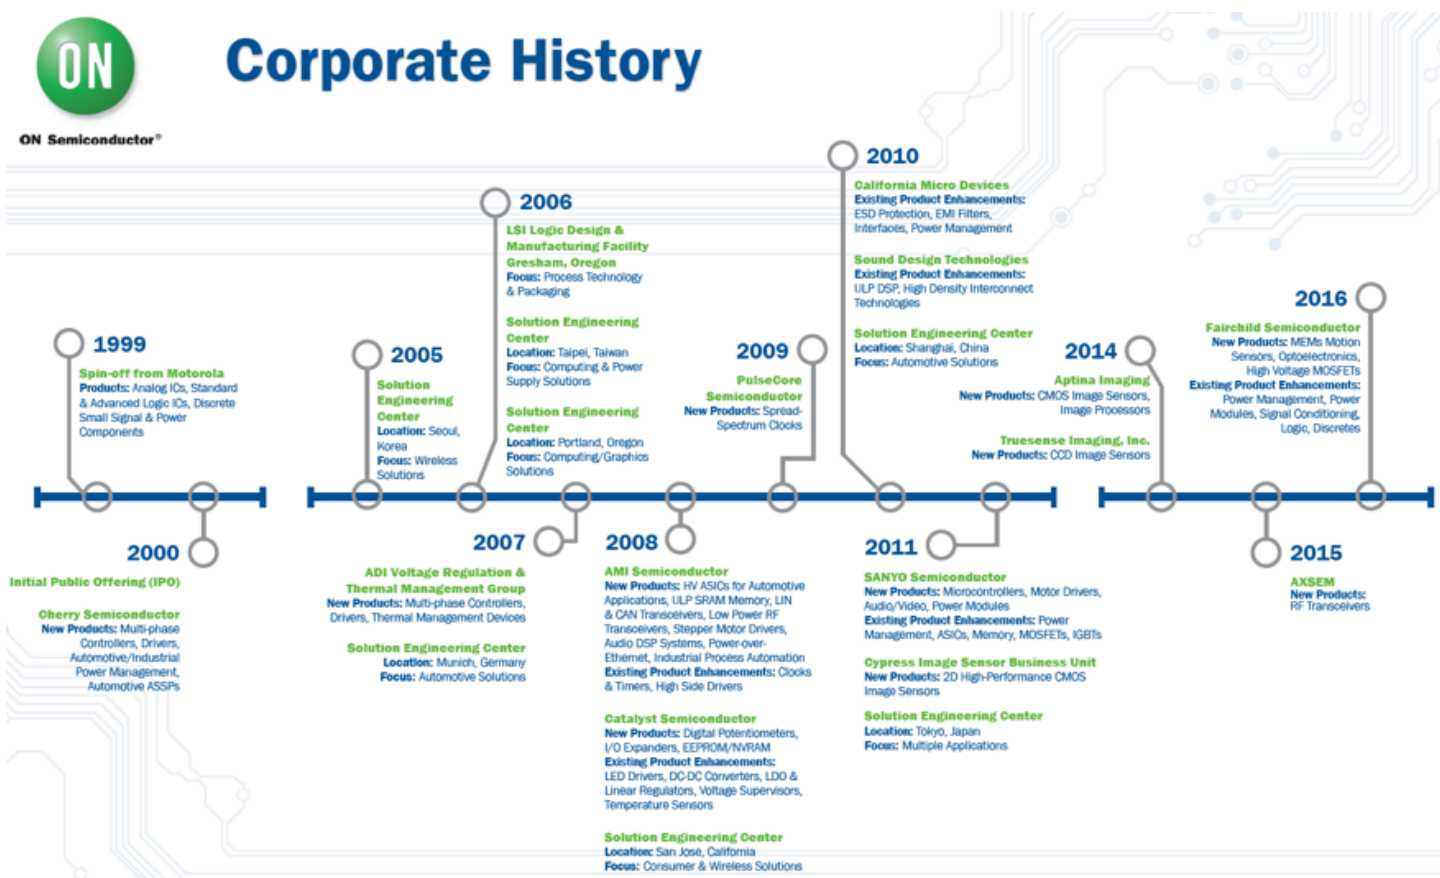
ON

ON Semiconductor®

Corporate History

1999
Spin-off from Motorola
Products: Analog ICs, Standard & Advanced Logic ICs, Discrete Small Signal & Power Components

2000
Initial Public Offering (IPO)

Cherry Semiconductor
New Products: Multi-phase Controllers, Drivers, Automotive/Industrial Power Management, Automotive ASSPs

2005
Solution Engineering Center
Location: Seoul, Korea
Focus: Wireless Solutions

2006
LSI Logic Design & Manufacturing Facility
Gresham, Oregon
Focus: Process Technology & Packaging

Solution Engineering Center
Location: Taipei, Taiwan
Focus: Computing & Power Supply Solutions

Solution Engineering Center
Location: Portland, Oregon
Focus: Computing/Graphics Solutions

2007
ADI Voltage Regulation & Thermal Management Group
New Products: Multi-phase Controllers, Drivers, Thermal Management Devices

Solution Engineering Center
Location: Munich, Germany
Focus: Automotive Solutions

2008
AMI Semiconductor
New Products: HV ASICs for Automotive Applications, ULP SRAM Memory, LIN & CAN Transceivers, Low Power RF Transceivers, Stepper Motor Drivers, Audio DSP Systems, Power-over-Ethernet, Industrial Process Automation
Existing Product Enhancements: Clocks & Timers, High Side Drivers

Catalyst Semiconductor
New Products: Digital Potentiometers, I/O Expanders, EEPROM/NVRAM
Existing Product Enhancements: LED Drivers, DC-DC Converters, LDO & Linear Regulators, Voltage Supervisors, Temperature Sensors

Solution Engineering Center
Location: San Jose, California
Focus: Consumer & Wireless Solutions

2009
PulseCore Semiconductor
New Products: Spread-Spectrum Clocks

2010
California Micro Devices
Existing Product Enhancements: ESD Protection, EMI Filters, Interfaces, Power Management

Sound Design Technologies
Existing Product Enhancements: ULP DSP, High Density Interconnect Technologies

Solution Engineering Center
Location: Shanghai, China
Focus: Automotive Solutions

2011
SANYO Semiconductor
New Products: Microcontrollers, Motor Drivers, Audio/Video, Power Modules
Existing Product Enhancements: Power Management, ASICs, Memory, MOSFETs, IGBTs

Cypress Image Sensor Business Unit
New Products: 2D High-Performance CMOS Image Sensors

Solution Engineering Center
Location: Tokyo, Japan
Focus: Multiple Applications

2014
Aptina Imaging
New Products: CMOS Image Sensors, Image Processors

Truesense Imaging, Inc.
New Products: CCD Image Sensors

2015
AXSEM
New Products: RF Transceivers

2016
Fairchild Semiconductor
New Products: MEMs Motion Sensors, Optoelectronics, High Voltage MOSFETs
Existing Product Enhancements: Power Management, Power Modules, Signal Conditioning, Logic, Discretes